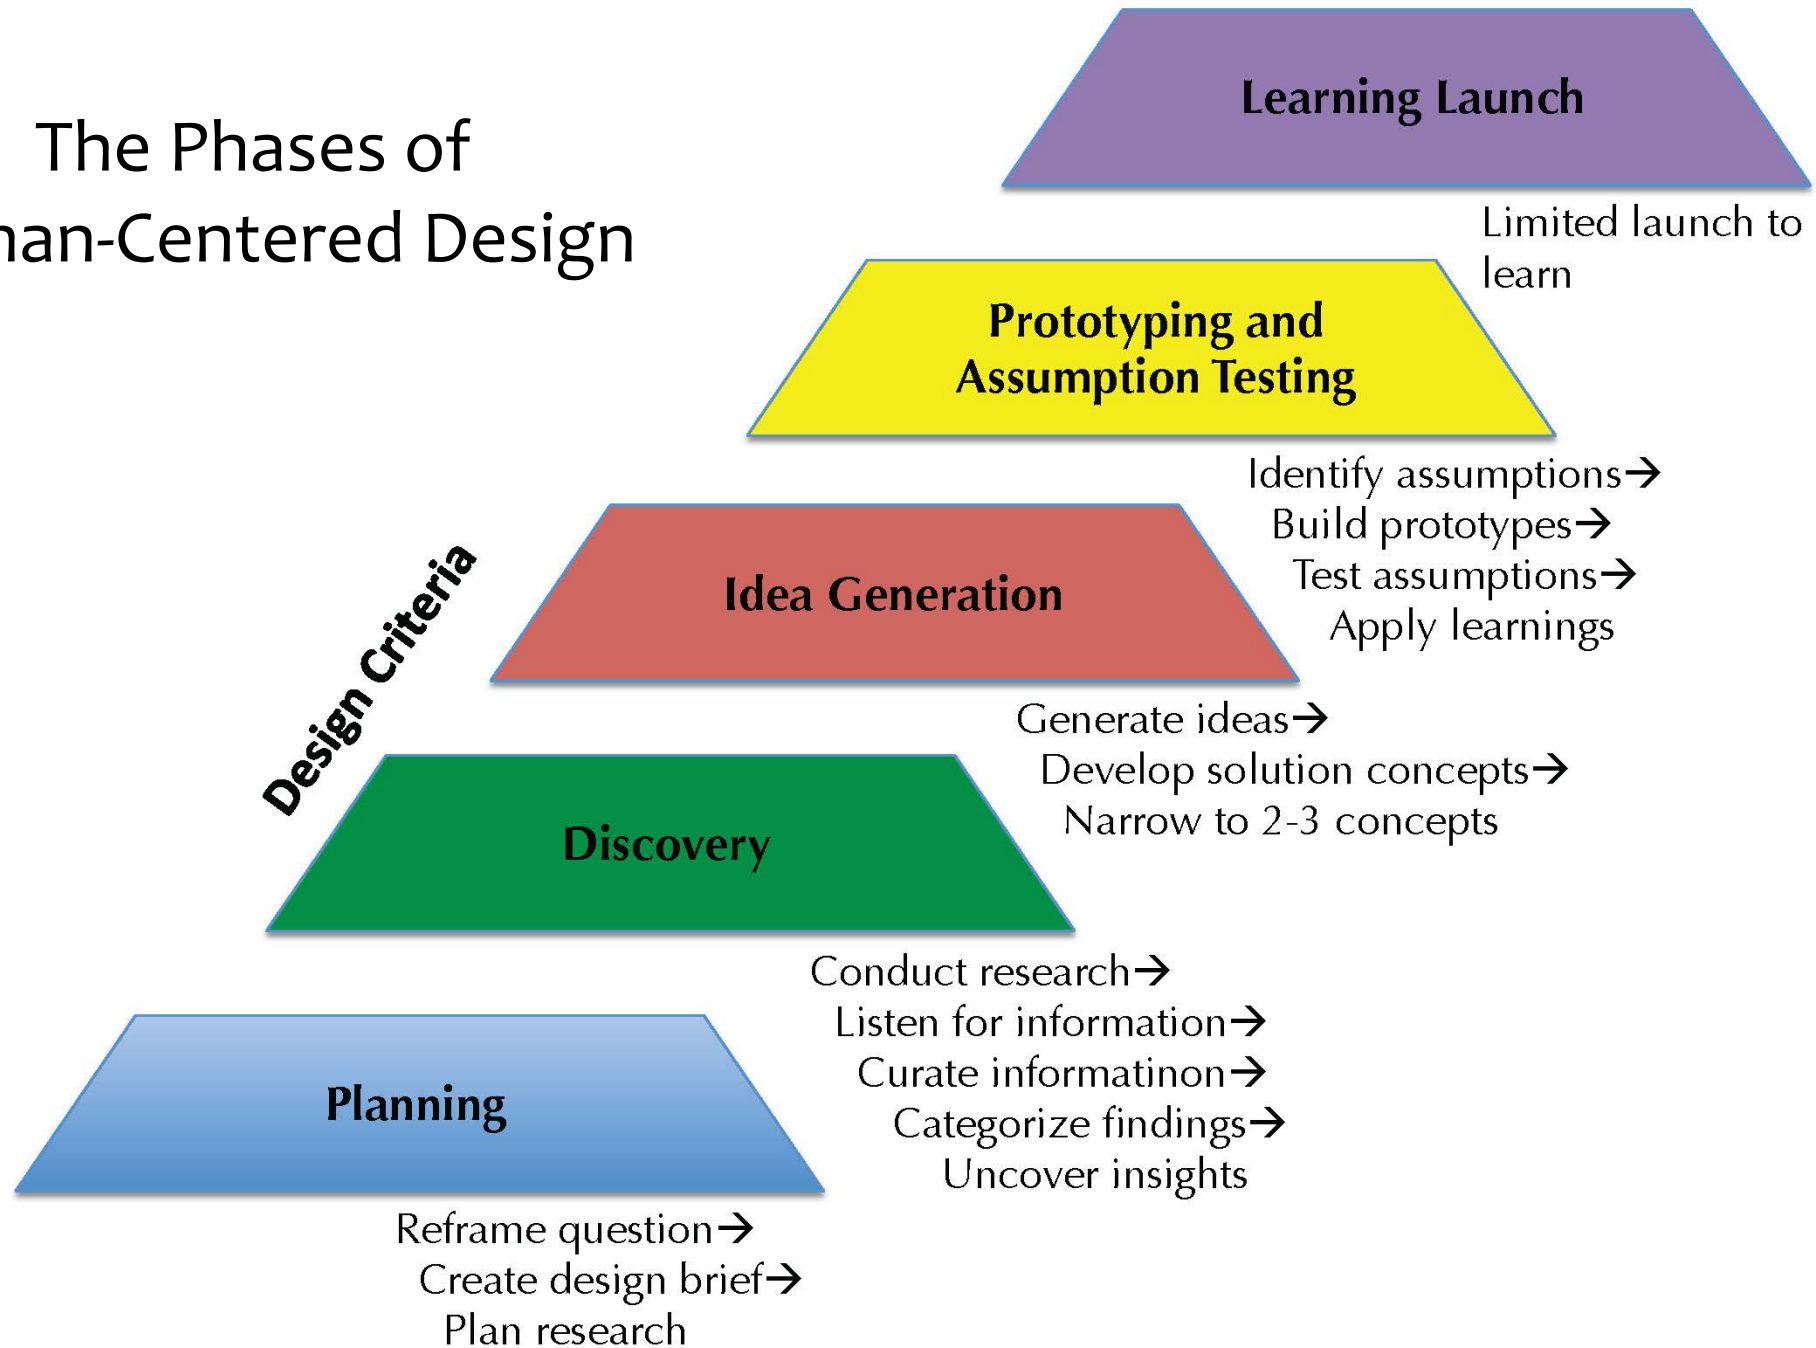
The Phases of
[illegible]an-Centered Design

Learning Launch

Limited launch to learn

Prototyping and Assumption Testing

Identify assumptions→
Build prototypes→
Test assumptions→
Apply learnings

Design Criteria

Idea Generation

Generate ideas→
Develop solution concepts→
Narrow to 2-3 concepts

Discovery

Conduct research→
Listen for information→
Curate informatinon→
Categorize findings→
Uncover insights

Planning

Reframe question→
Create design brief→
Plan research